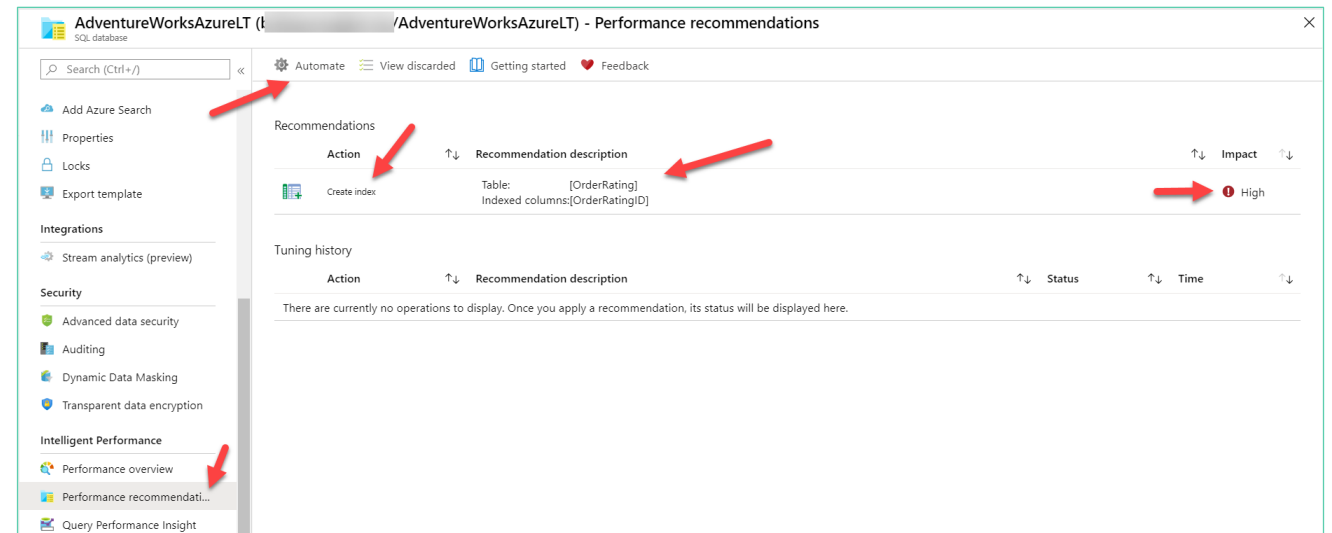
AdventureWorksAzureLT ([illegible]/AdventureWorksAzureLT) - Performance recommendations
SQL database

Search (Ctrl+/)
«

Add Azure Search
Properties
Locks
Export template

Integrations
Stream analytics (preview)

Security
Advanced data security
Auditing
Dynamic Data Masking
Transparent data encryption

Intelligent Performance
Performance overview
Performance recommendati...
Query Performance Insight

Automate
View discarded
Getting started
Feedback

Recommendations

| Action | Recommendation description | Impact |
|---|---|---|
| Create index | Table: [OrderRating] Indexed columns:[OrderRatingID] | High |

Tuning history

| Action | Recommendation description | Status | Time |
|---|---|---|---|
| There are currently no operations to display. Once you apply a recommendation, its status will be displayed here. | | | |